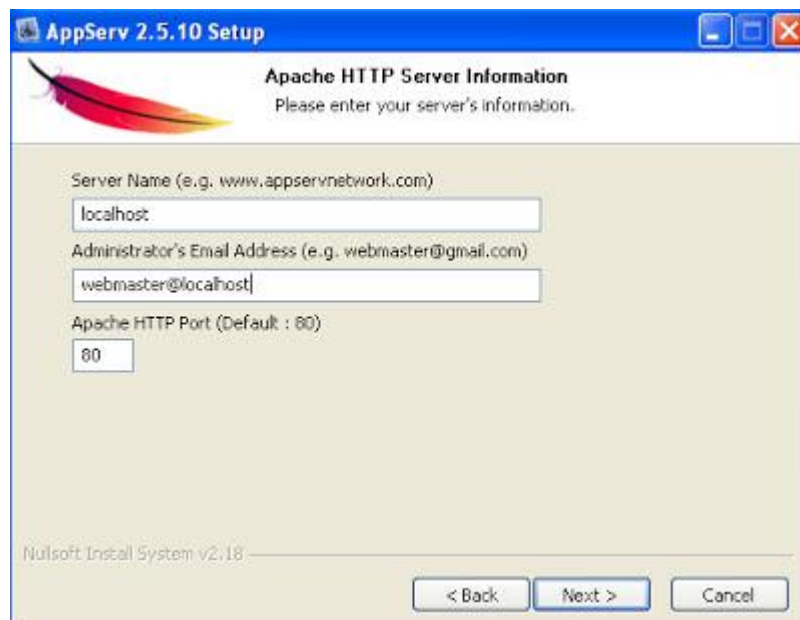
AppServ 2.5.10 Setup

Apache HTTP Server Information
Please enter your server's information.

Server Name (e.g. www.appservnetwork.com)

localhost

Administrator's Email Address (e.g. webmaster@gmail.com)

webmaster@localhost

Apache HTTP Port (Default : 80)

80

Nullsoft Install System v2.18

< Back | Next > | Cancel